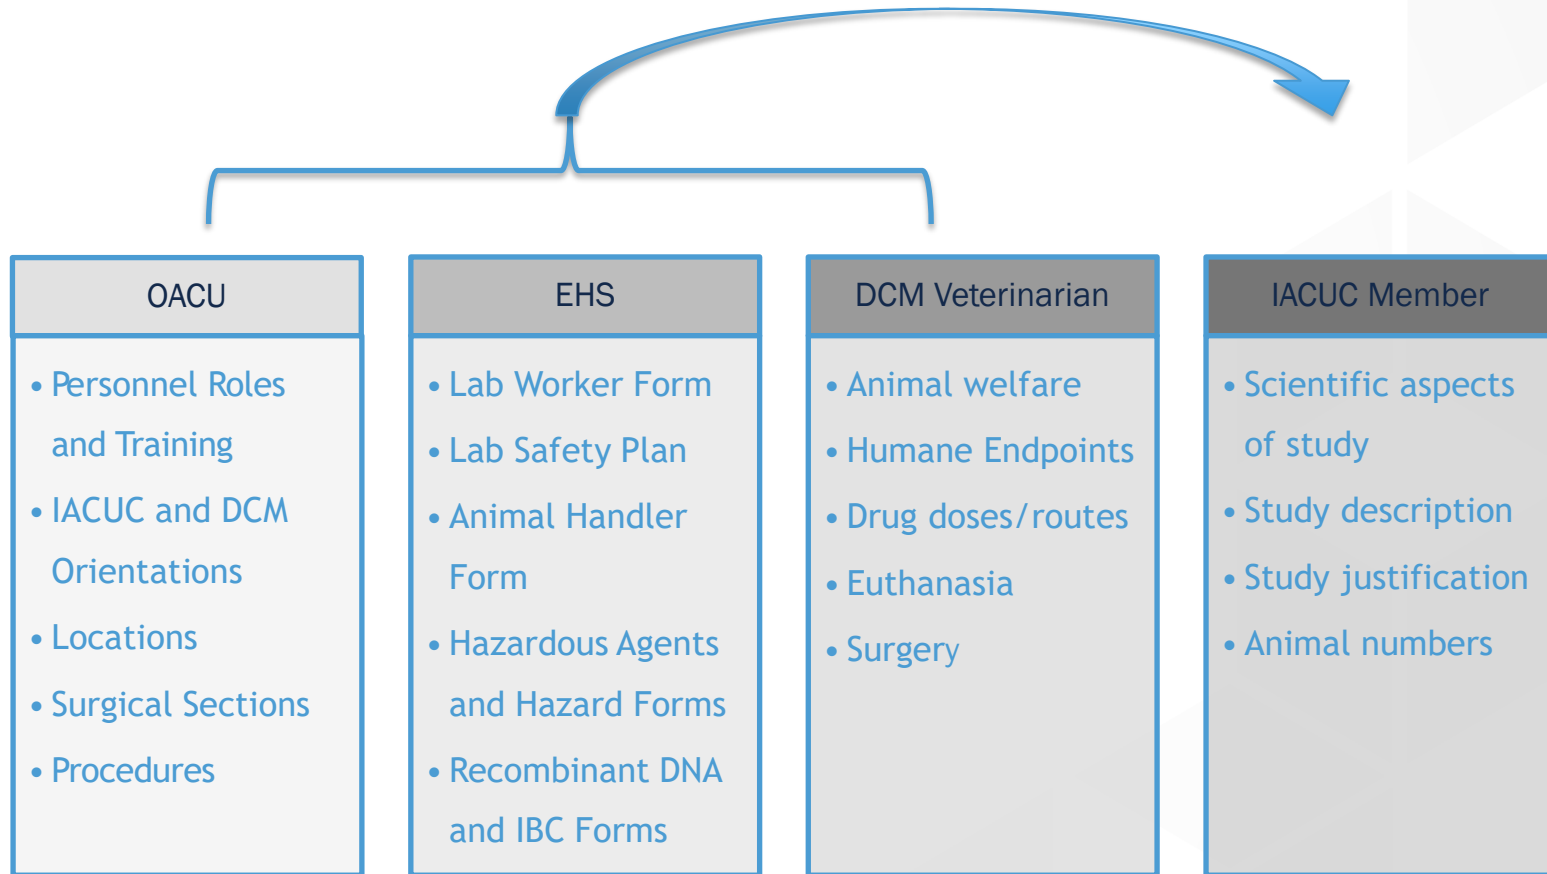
OACU

- Personnel Roles and Training
- IACUC and DCM Orientations
- Locations
- Surgical Sections
- Procedures

EHS

- Lab Worker Form
- Lab Safety Plan
- Animal Handler Form
- Hazardous Agents and Hazard Forms
- Recombinant DNA and IBC Forms

DCM Veterinarian

- Animal welfare
- Humane Endpoints
- Drug doses/routes
- Euthanasia
- Surgery

IACUC Member

- Scientific aspects of study
- Study description
- Study justification
- Animal numbers